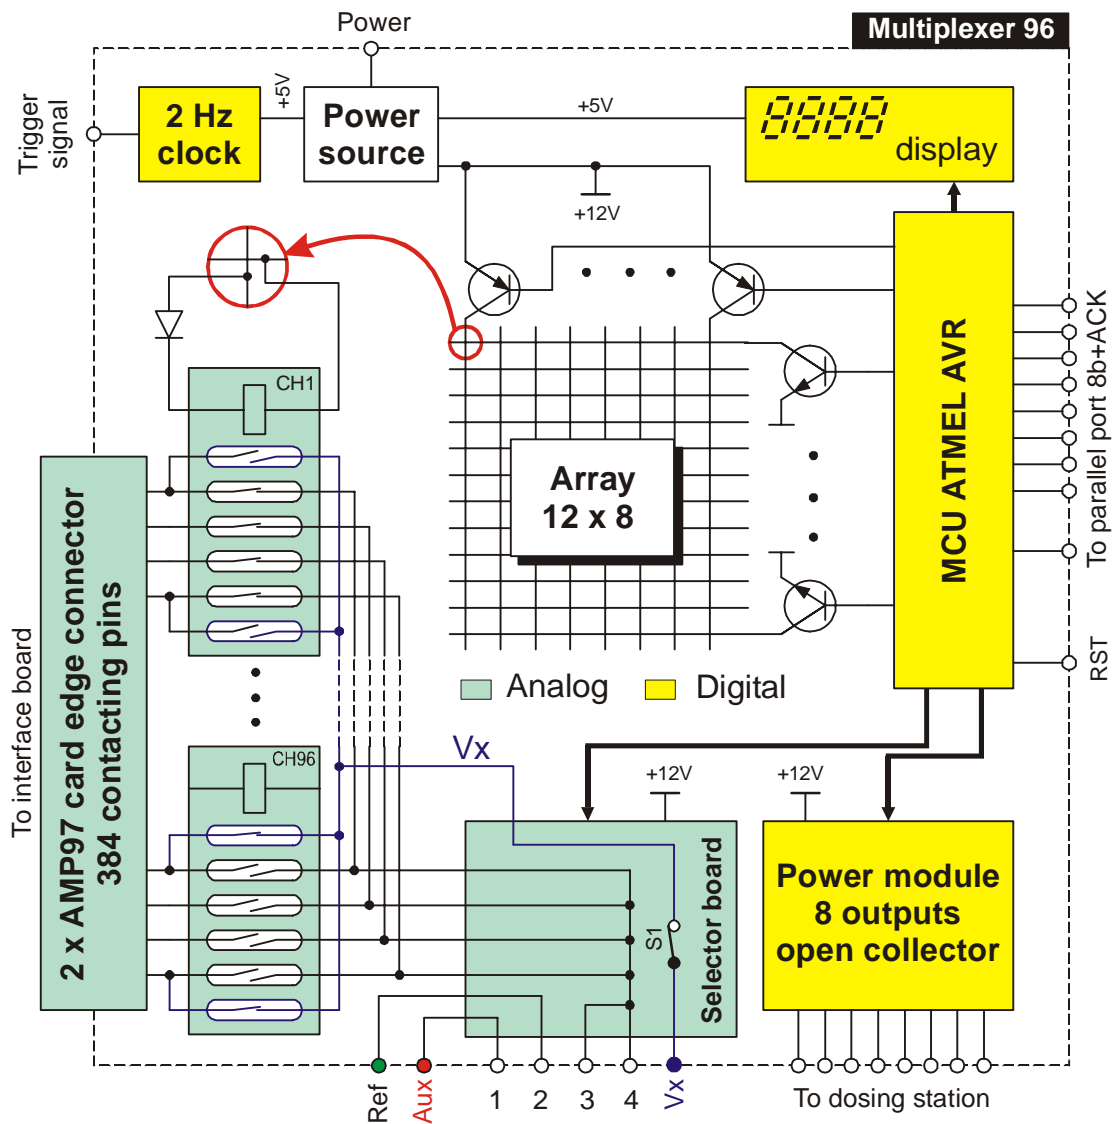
Power

Multiplexer 96

Trigger signal

2 Hz clock

+5V

Power source

+5V

8888

display

+12V

CH1

2 x AMP97 card edge connector 384 contacting pins

To interface board

Array 12 x 8

MCU ATMEL AVR

To parallel port 8b+ACK

RST

Analog

Digital

CH96

Vx

+12V

+12V

S1

Selector board

Power module 8 outputs open collector

Ref

Aux

1

2

3

4

Vx

To dosing station